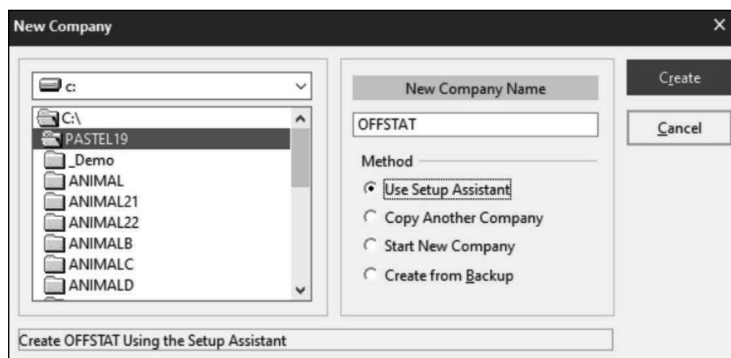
New Company

c:

C:\
PASTEL19
_Demo
ANIMAL
ANIMAL21
ANIMAL22
ANIMALB
ANIMALC
ANIMALD

New Company Name

OFFSTAT

Method

Use Setup Assistant
Copy Another Company
Start New Company
Create from Backup

Create

Cancel

Create OFFSTAT Using the Setup Assistant